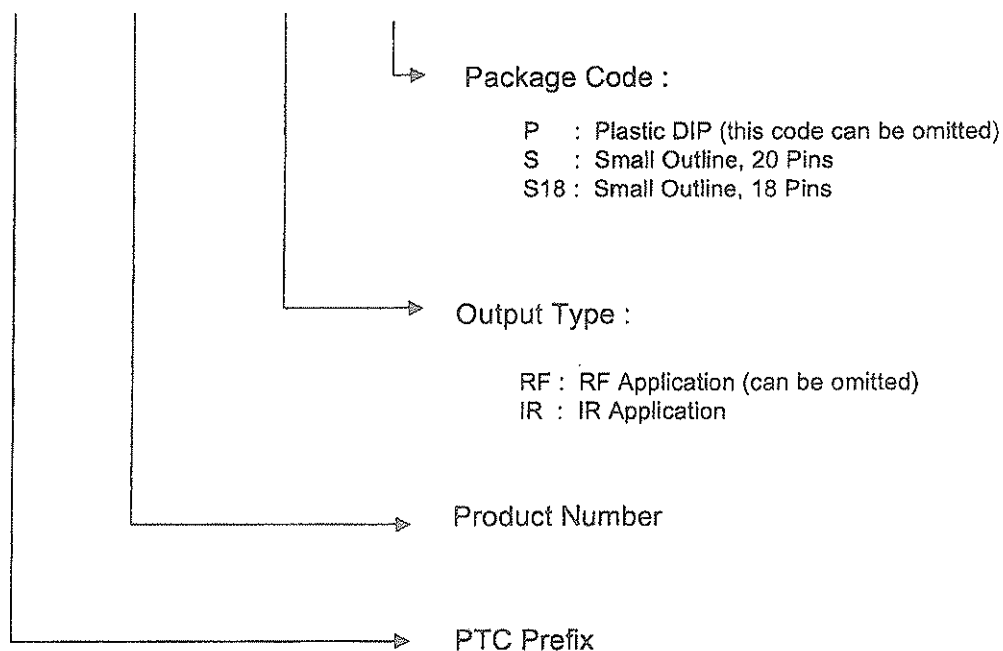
Package Code :

P : Plastic DIP (this code can be omitted)
S : Small Outline, 20 Pins
S18 : Small Outline, 18 Pins

Output Type :

RF : RF Application (can be omitted)
IR : IR Application

Product Number

PTC Prefix